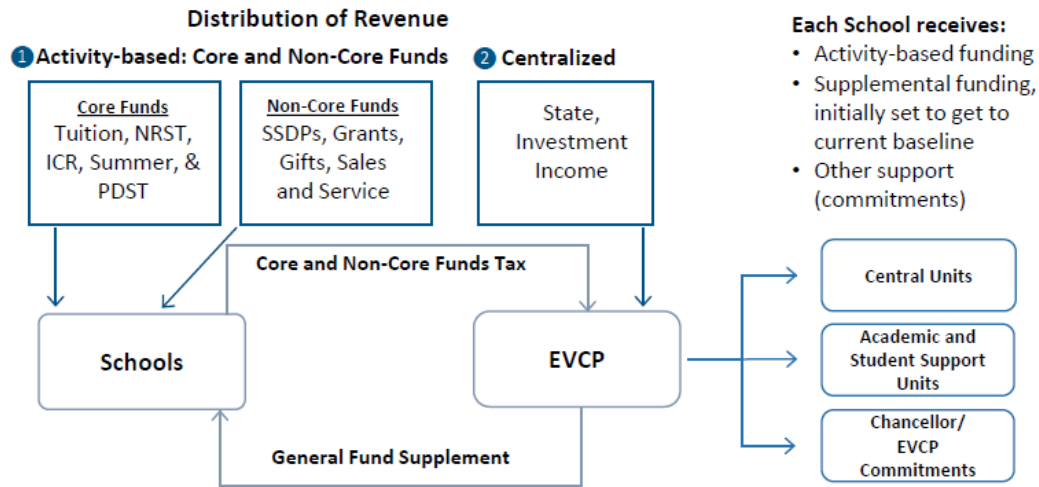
Distribution of Revenue

1 Activity-based: Core and Non-Core Funds

Core Funds
Tuition, NRST, ICR, Summer, & PDST

Non-Core Funds
SSDPs, Grants, Gifts, Sales and Service

2 Centralized

State, Investment Income

Each School receives:
• Activity-based funding
• Supplemental funding, initially set to get to current baseline
• Other support (commitments)

Core and Non-Core Funds Tax

Schools

EVCP

General Fund Supplement

Central Units

Academic and Student Support Units

Chancellor/ EVCP Commitments